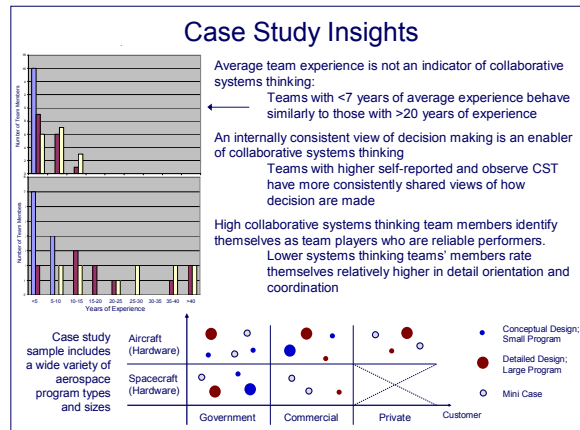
Case Study Insights

Average team experience is not an indicator of collaborative systems thinking:

Teams with <7 years of average experience behave similarly to those with >20 years of experience

An internally consistent view of decision making is an enabler of collaborative systems thinking

Teams with higher self-reported and observe CST have more consistently shared views of how decision are made

High collaborative systems thinking team members identify themselves as team players who are reliable performers.

Lower systems thinking teams' members rate themselves relatively higher in detail orientation and coordination

Number of Team Members

Number of Team Members

<5 5-10 10-15 15-20 20-25 25-30 30-35 35-40 >40

Years of Experience

Case study sample includes a wide variety of aerospace program types and sizes

Aircraft (Hardware)

Spacecraft (Hardware)

Government Commercial Private Customer

Conceptual Design; Small Program

Detailed Design; Large Program

Mini Case